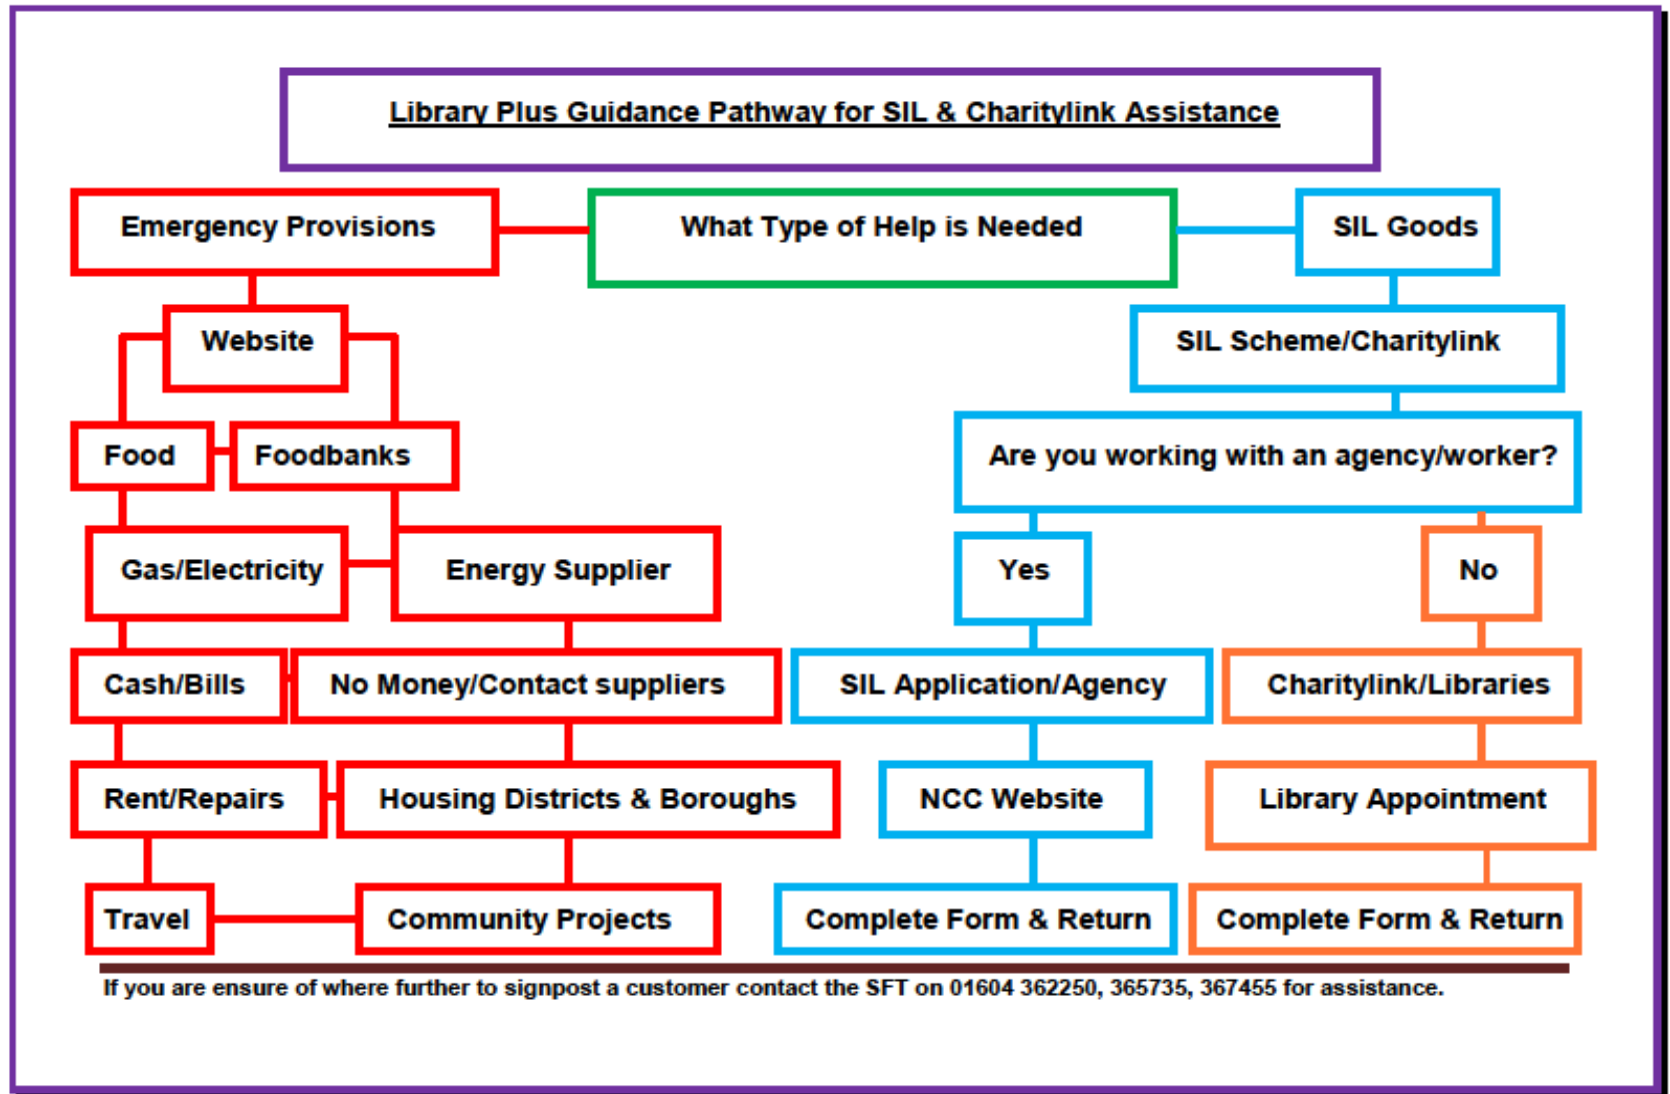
Library Plus Guidance Pathway for SIL & Charitylink Assistance

Emergency Provisions

What Type of Help is Needed

SIL Goods

Website

SIL Scheme/Charitylink

Food

Foodbanks

Are you working with an agency/worker?

Gas/Electricity

Energy Supplier

Yes

No

Cash/Bills

No Money/Contact suppliers

SIL Application/Agency

Charitylink/Libraries

Rent/Repairs

Housing Districts & Boroughs

NCC Website

Library Appointment

Travel

Community Projects

Complete Form & Return

Complete Form & Return

If you are ensure of where further to signpost a customer contact the SFT on 01604 362250, 365735, 367455 for assistance.